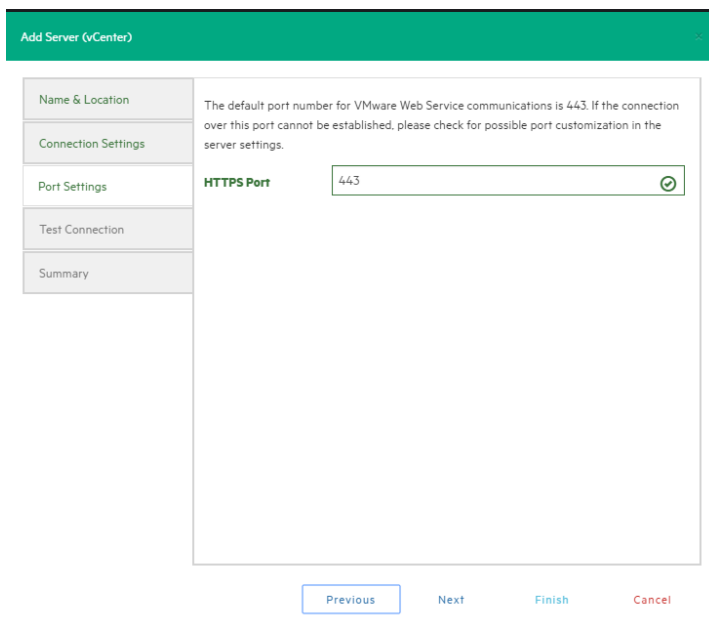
Add Server (vCenter)

Name & Location

Connection Settings

Port Settings

Test Connection

Summary

The default port number for VMware Web Service communications is 443. If the connection over this port cannot be established, please check for possible port customization in the server settings.

HTTPS Port

443

Previous

Next

Finish

Cancel